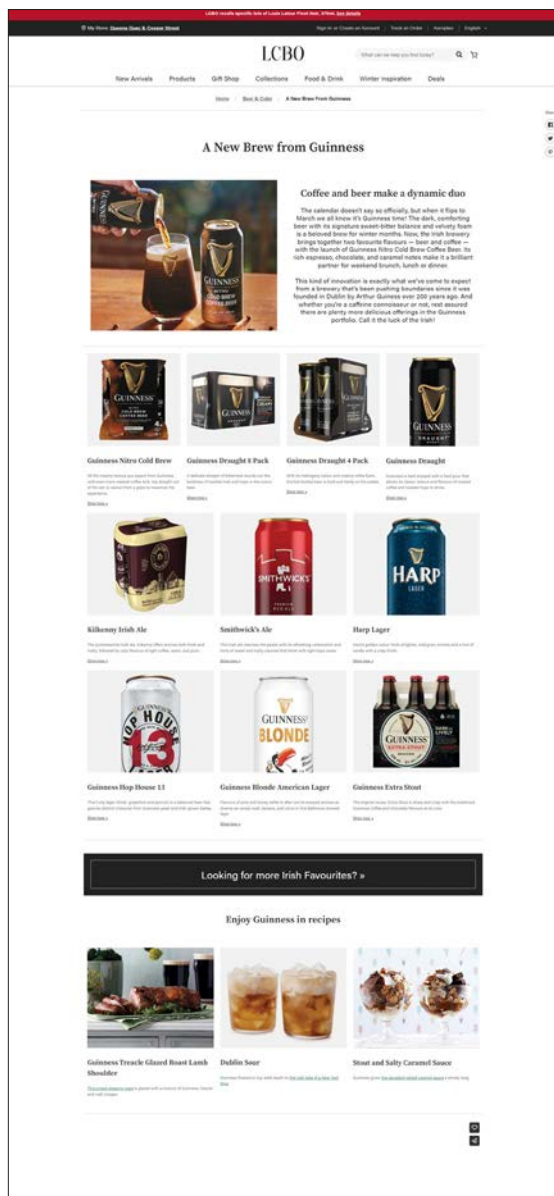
LCBO recalls specific lots of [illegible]. See details

My Store: Queens Quay & Cooper Street

Sign in or Create an Account | Track an Order | Aeroplan | English

LCBO

What can we help you find today?

New Arrivals Products Gift Shop Collections Food & Drink Winter Inspiration Deals

Home / Beer & Cider / A New Brew from Guinness

A New Brew from Guinness

Coffee and beer make a dynamic duo

The calendar doesn't say so officially, but when it flips to March we all know it's Guinness time! The dark, comforting beer with its signature sweet-bitter balance and velvety foam is a beloved brew for winter months. Now, the Irish brewery brings together two favourite flavours — beer and coffee — with the launch of Guinness Nitro Cold Brew Coffee Beer. Its rich espresso, chocolate, and caramel notes make it a brilliant partner for weekend brunch, lunch or dinner.

This kind of innovation is exactly what we've come to expect from a brewery that's been pushing boundaries since it was founded in Dublin by Arthur Guinness over 200 years ago. And whether you're a caffeine connoisseur or not, rest assured there are plenty more delicious offerings in the Guinness portfolio. Call it the luck of the Irish!

Guinness Nitro Cold Brew
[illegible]
Shop now

Guinness Draught 8 Pack
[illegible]
Shop now

Guinness Draught 4 Pack
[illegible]
Shop now

Guinness Draught
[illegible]
Shop now

Kilkenny Irish Ale
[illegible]
Shop now

Smithwick's Ale
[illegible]
Shop now

Harp Lager
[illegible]
Shop now

Guinness Hop House 13
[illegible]
Shop now

Guinness Blonde American Lager
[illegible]
Shop now

Guinness Extra Stout
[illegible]
Shop now

Looking for more Irish Favourites? »

Enjoy Guinness in recipes

Guinness Treacle Glazed Roast Lamb Shoulder
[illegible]

Dublin Sour
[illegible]

Stout and Salty Caramel Sauce
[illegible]